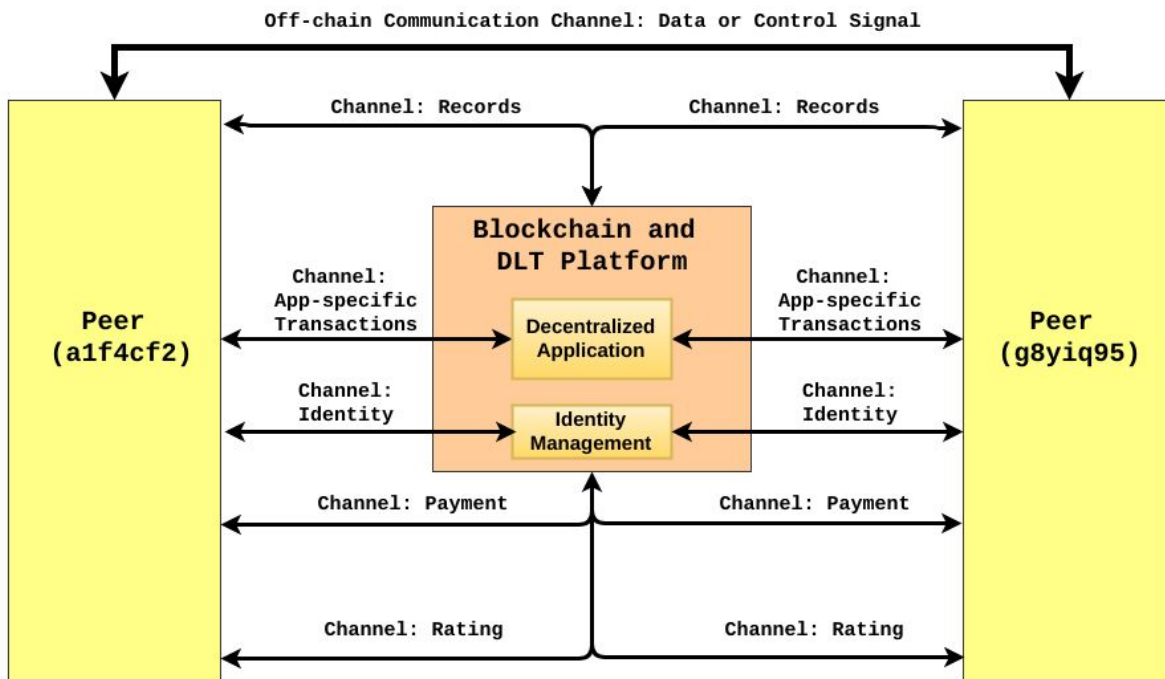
Off-chain Communication Channel: Data or Control Signal

Channel: Records

Channel: Records

Peer (a1f4cf2)

Blockchain and DLT Platform

Channel: App-specific Transactions

Decentralized Application

Channel: App-specific Transactions

Peer (g8yiq95)

Channel: Identity

Identity Management

Channel: Identity

Channel: Payment

Channel: Payment

Channel: Rating

Channel: Rating